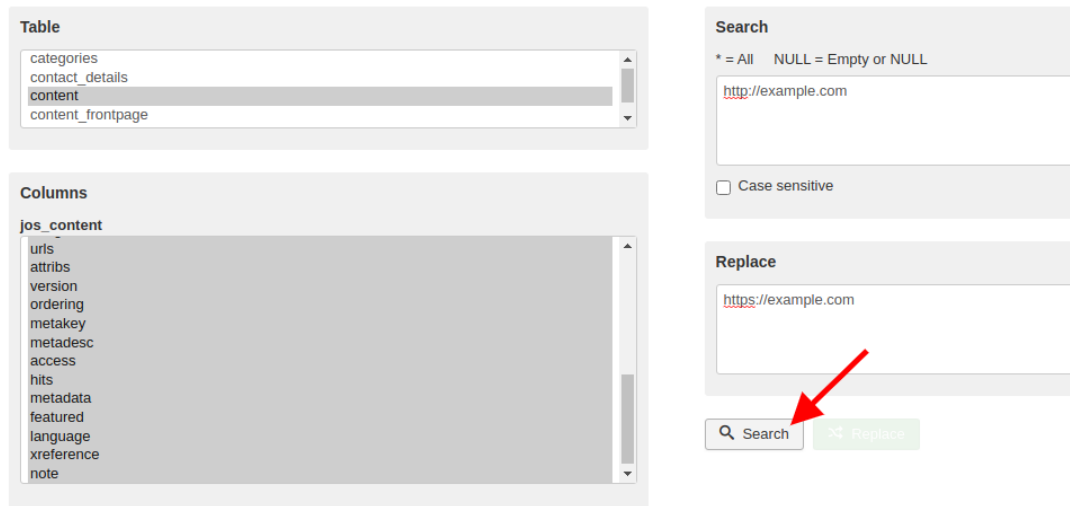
Table

categories
contact_details
content
content_frontpage

Columns

jos_content

urls
attribs
version
ordering
metakey
metadesc
access
hits
metadata
featured
language
xreference
note

Search

* = All NULL = Empty or NULL

http://example.com

Case sensitive

Replace

https://example.com

Search

Replace